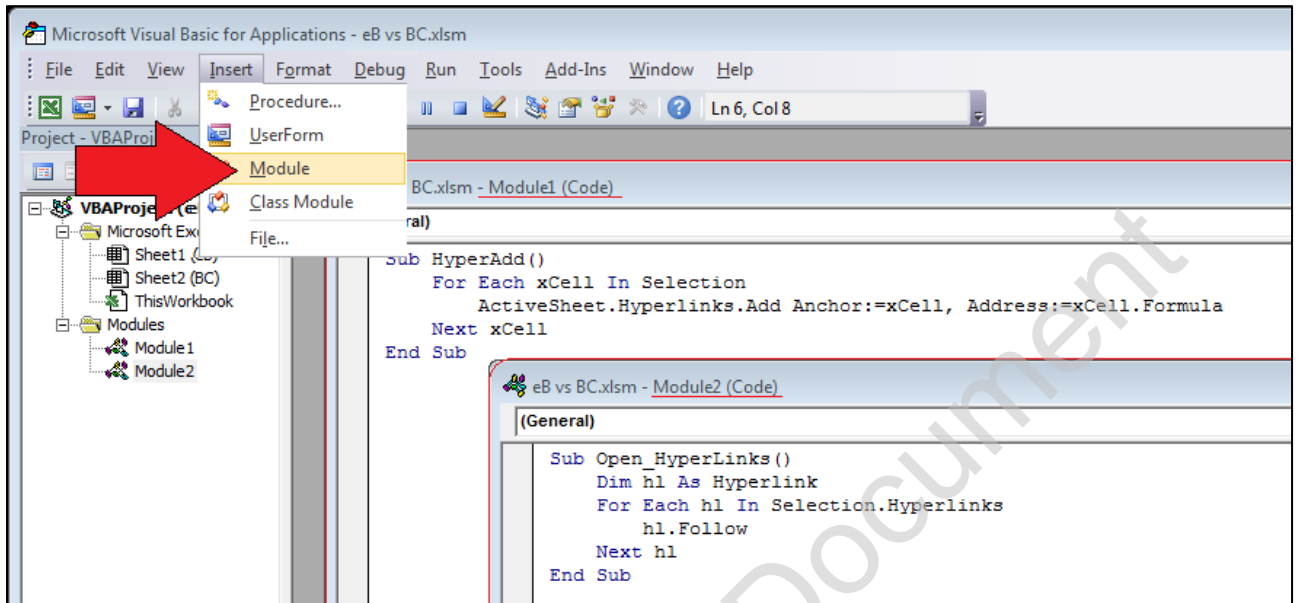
Microsoft Visual Basic for Applications - eB vs BC.xlsm

File Edit View Insert Format Debug Run Tools Add-Ins Window Help

Ln 6, Col 8

Project - VBAProj

Procedure...
UserForm
Module
Class Module
File...

VBAProje
Microsoft Exc
Sheet1 (
Sheet2 (BC)
ThisWorkbook
Modules
Module1
Module2

BC.xlsm - Module1 (Code)

eral)

Sub HyperAdd()
For Each xCell In Selection
ActiveSheet.Hyperlinks.Add Anchor:=xCell, Address:=xCell.Formula
Next xCell
End Sub

eB vs BC.xlsm - Module2 (Code)

(General)

Sub Open_HyperLinks()
Dim hl As Hyperlink
For Each hl In Selection.Hyperlinks
hl.Follow
Next hl
End Sub

Document